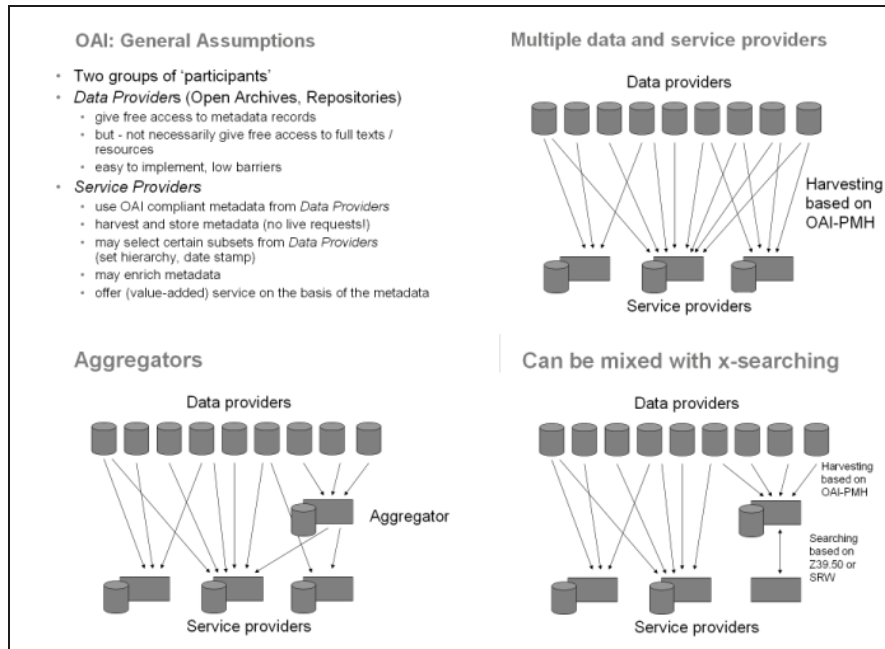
OAI: General Assumptions

- Two groups of 'participants'
- *Data Providers* (Open Archives, Repositories)
  - give free access to metadata records
  - but - not necessarily give free access to full texts / resources
  - easy to implement, low barriers
- *Service Providers*
  - use OAI compliant metadata from *Data Providers*
  - harvest and store metadata (no live requests!)
  - may select certain subsets from *Data Providers* (set hierarchy, date stamp)
  - may enrich metadata
  - offer (value-added) service on the basis of the metadata

Multiple data and service providers

Data providers

Harvesting based on OAI-PMH

Service providers

Aggregators

Data providers

Aggregator

Service providers

Can be mixed with x-searching

Data providers

Harvesting based on OAI-PMH

Searching based on Z39.50 or SRW

Service providers